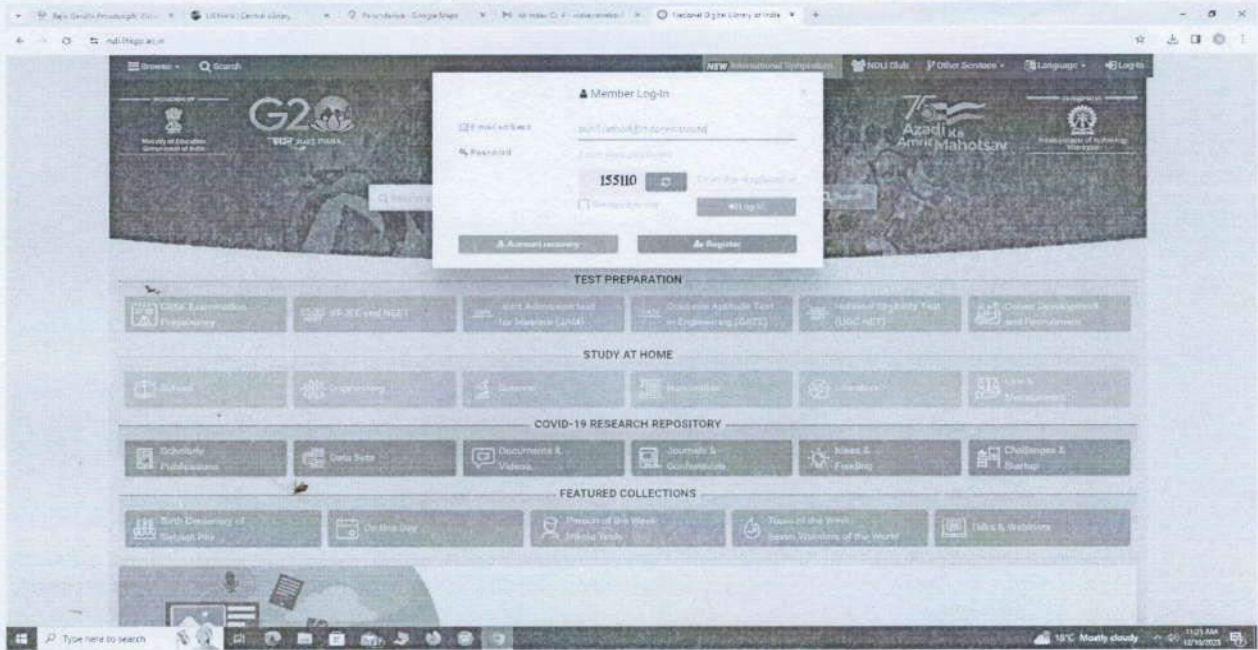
National Digital Library of India

ndl.iitkgp.ac.in

Browse Search

NEW International Symposium NDLI Club Other Services Language Log-In

G20

Azadi Ka Amrit Mahotsav

Member Log-In

Email address

Password

155110

Log In

Account recovery

Register

TEST PREPARATION

CBSE Examination Preparatory

JEE and NEET

Joint Admission Test for Masters (JAM)

Graduate Aptitude Test in Engineering (GATE)

National Eligibility Test (UGC NET)

Career Development and Recruitment

STUDY AT HOME

School

Engineering

Science

Humanities

Literature

Law & Management

COVID-19 RESEARCH REPOSITORY

Scholarly Publications

Data Sets

Documents & Videos

Journals & Conferences

Ideas & Funding

Challenges & Startup

FEATURED COLLECTIONS

Birth Centenary of Satyajit Ray

On this Day

Person of the Week

Topic of the Week Seven Wonders of the World

Talks & Webinars

Type here to search

18°C Mostly cloudy